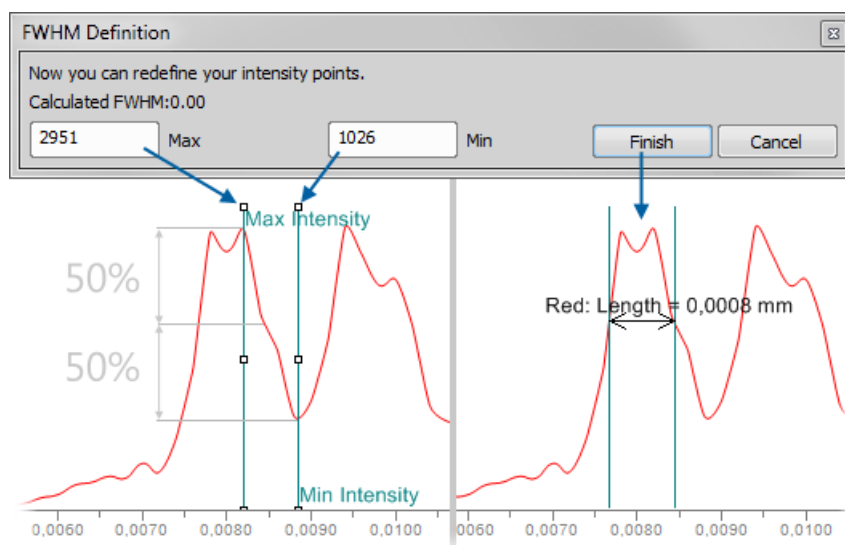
FWHM Definition

Now you can redefine your intensity points.

Calculated FWHM:0.00

2951 Max

1026 Min

Finish

Cancel

Max Intensity

50%

50%

Min Intensity

Red: Length = 0,0008 mm

,0060 0,0070 0,0080 0,0090 0,0100

0060 0,0070 0,0080 0,0090 0,0100